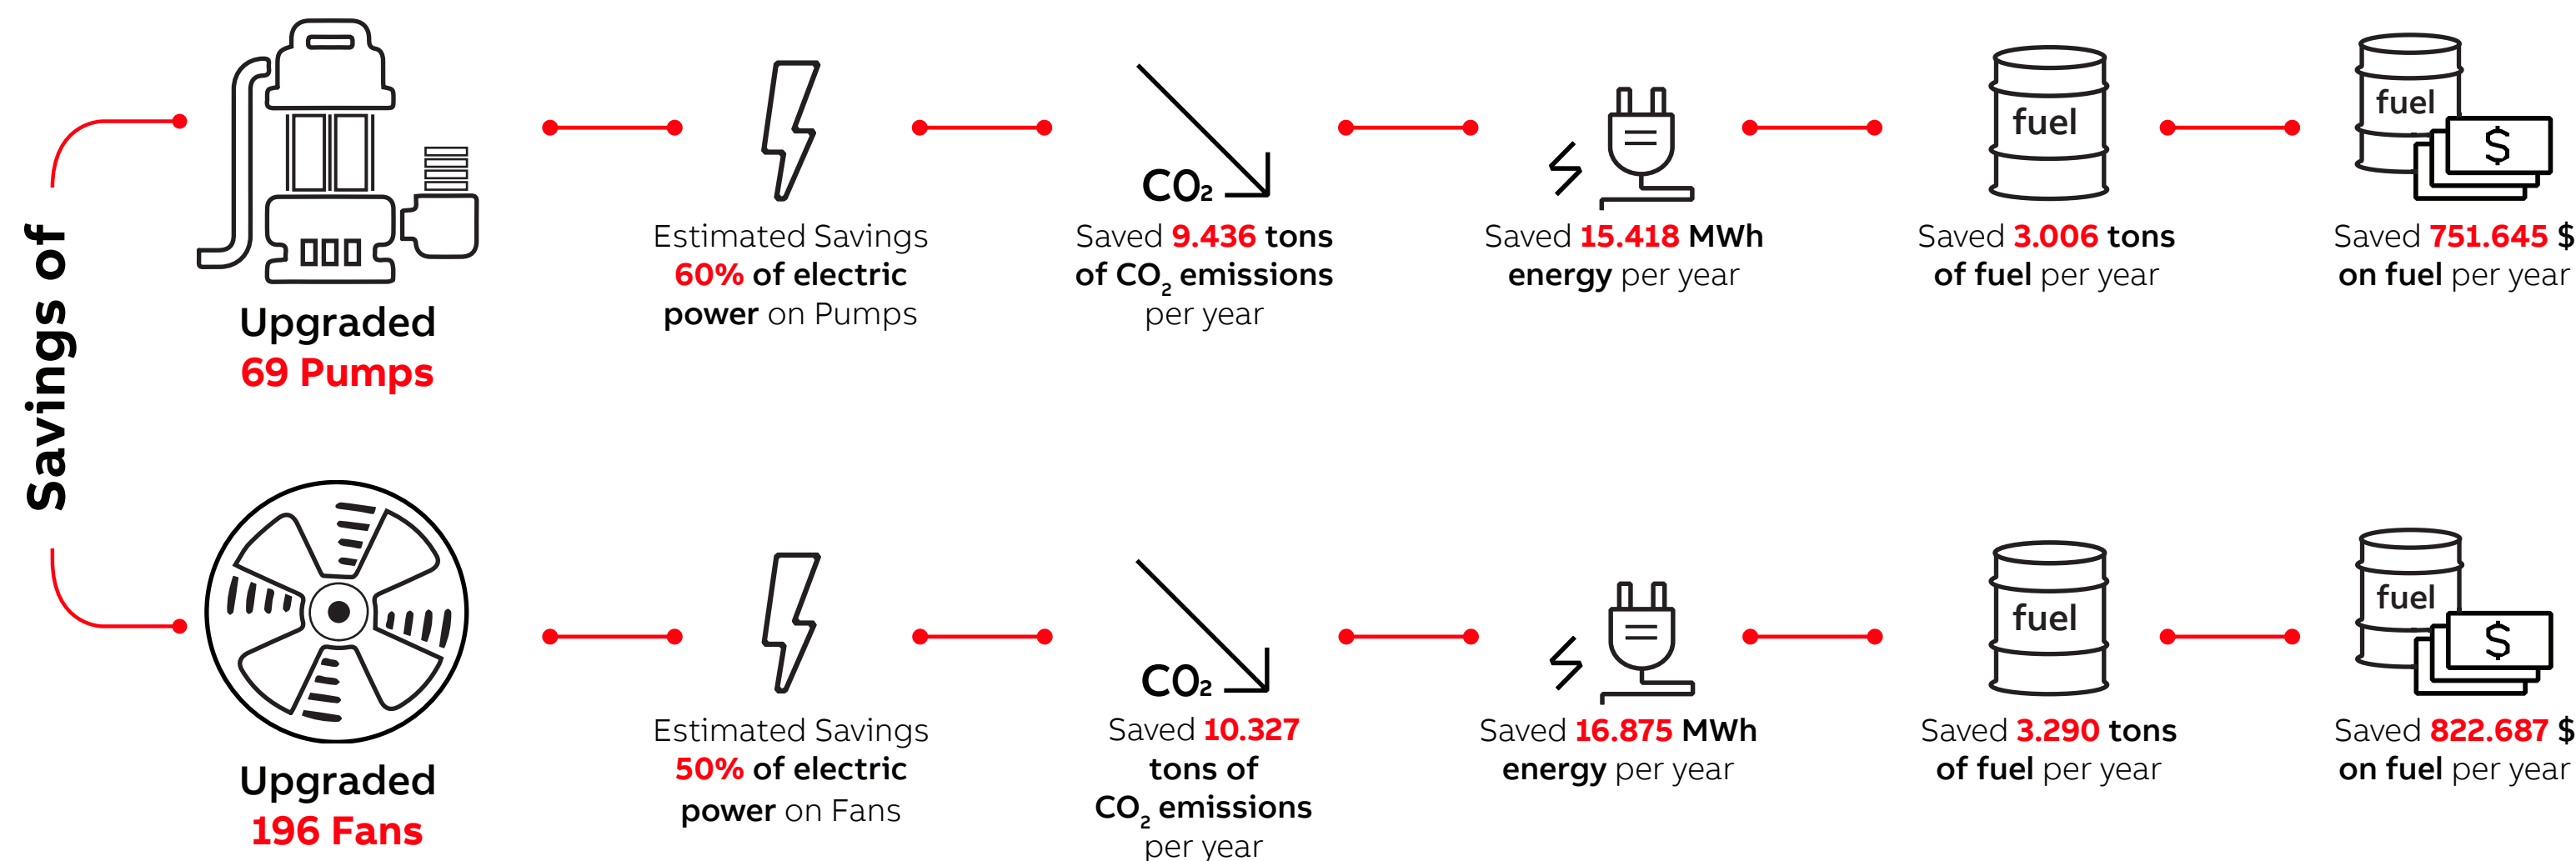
Savings of

Upgraded
69 Pumps

Estimated Savings
60% of electric
power on Pumps

$CO_2$
Saved 9.436 tons of $CO_2$ emissions per year

Saved 15.418 MWh energy per year

fuel
Saved 3.006 tons of fuel per year

fuel
$
Saved 751.645 $ on fuel per year

Upgraded
196 Fans

Estimated Savings
50% of electric
power on Fans

$CO_2$
Saved 10.327 tons of $CO_2$ emissions per year

Saved 16.875 MWh energy per year

fuel
Saved 3.290 tons of fuel per year

fuel
$
Saved 822.687 $ on fuel per year